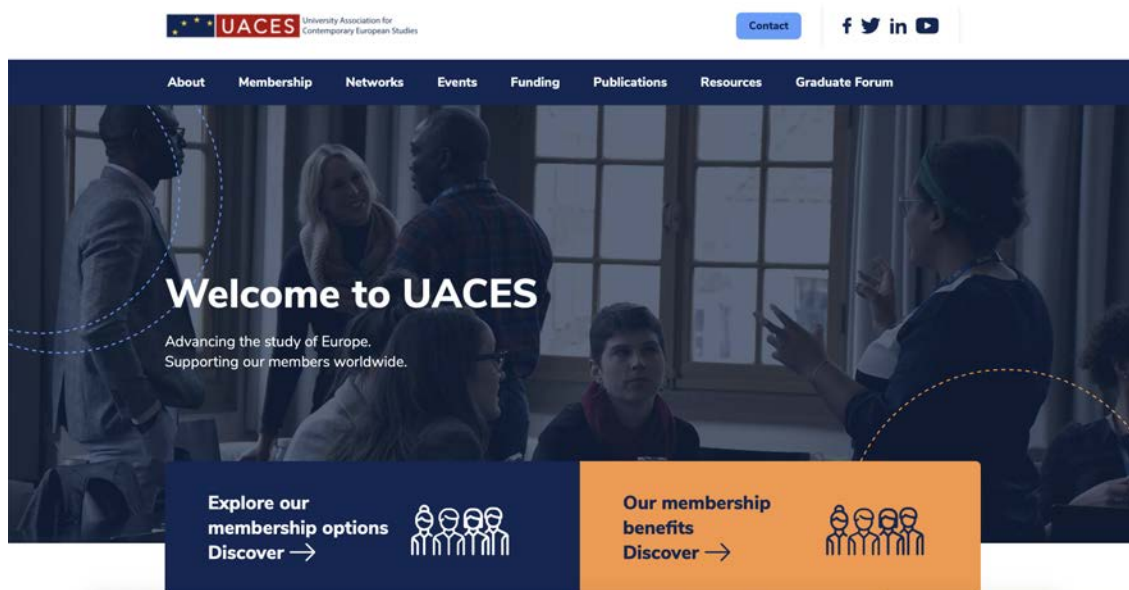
UACES University Association for Contemporary European Studies

Contact

About Membership Networks Events Funding Publications Resources Graduate Forum

Welcome to UACES

Advancing the study of Europe.
Supporting our members worldwide.

Explore our membership options
Discover →

Our membership benefits
Discover →